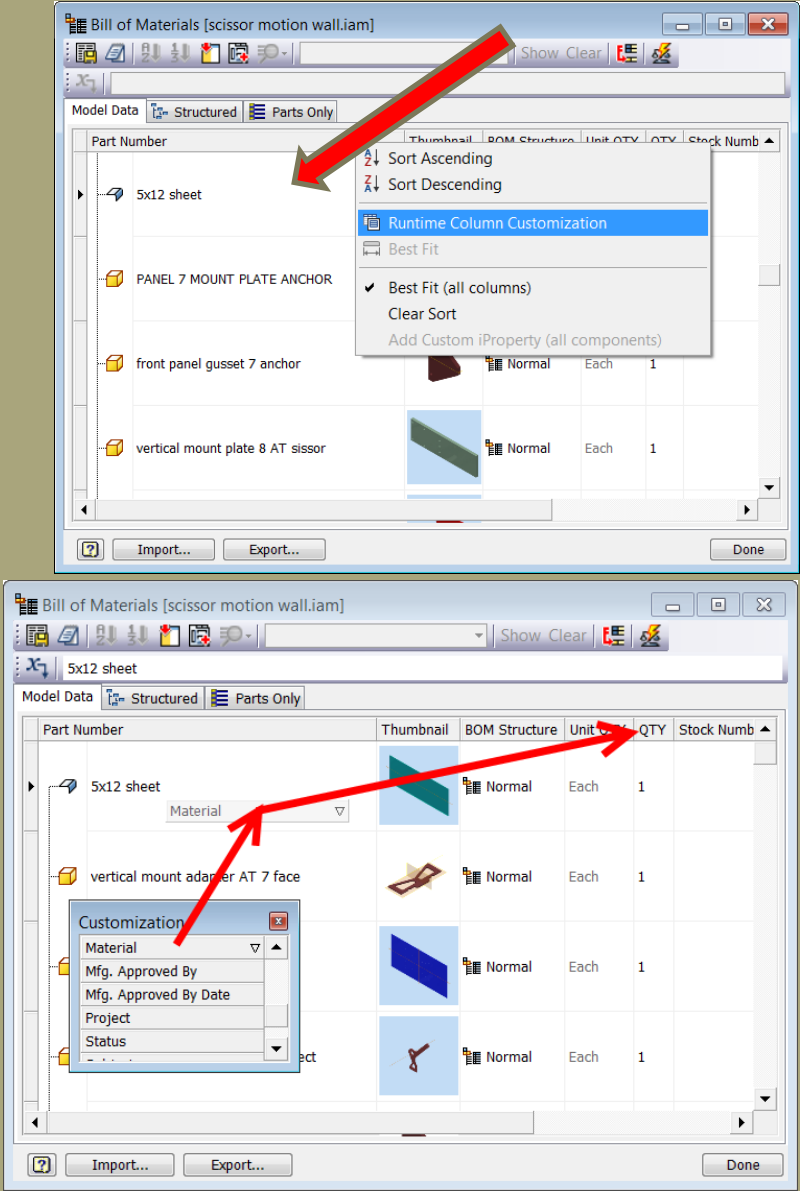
Bill of Materials [scissor motion wall.iam]

Show Clear

Model Data | Structured | Parts Only

| Part Number | Thumbnail | BOM Structure | Unit QTY | QTY | Stock Numb |
|---|---|---|---|---|---|
| 5x12 sheet | | | | | |
| PANEL 7 MOUNT PLATE ANCHOR | | | | | |
| front panel gusset 7 anchor | | Normal | Each | 1 | |
| vertical mount plate 8 AT sissor | | Normal | Each | 1 | |

Sort Ascending
Sort Descending
Runtime Column Customization
Best Fit
Best Fit (all columns)
Clear Sort
Add Custom iProperty (all components)

? Import... Export... Done

Bill of Materials [scissor motion wall.iam]

Show Clear

5x12 sheet

Model Data | Structured | Parts Only

| Part Number | Thumbnail | BOM Structure | Unit QTY | QTY | Stock Numb |
|---|---|---|---|---|---|
| 5x12 sheet | | Normal | Each | 1 | |
| vertical mount adapter AT 7 face | | Normal | Each | 1 | |
| | | Normal | Each | 1 | |
| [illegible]ect | | Normal | Each | 1 | |

Material

Customization
Material
Mfg. Approved By
Mfg. Approved By Date
Project
Status

? Import... Export... Done